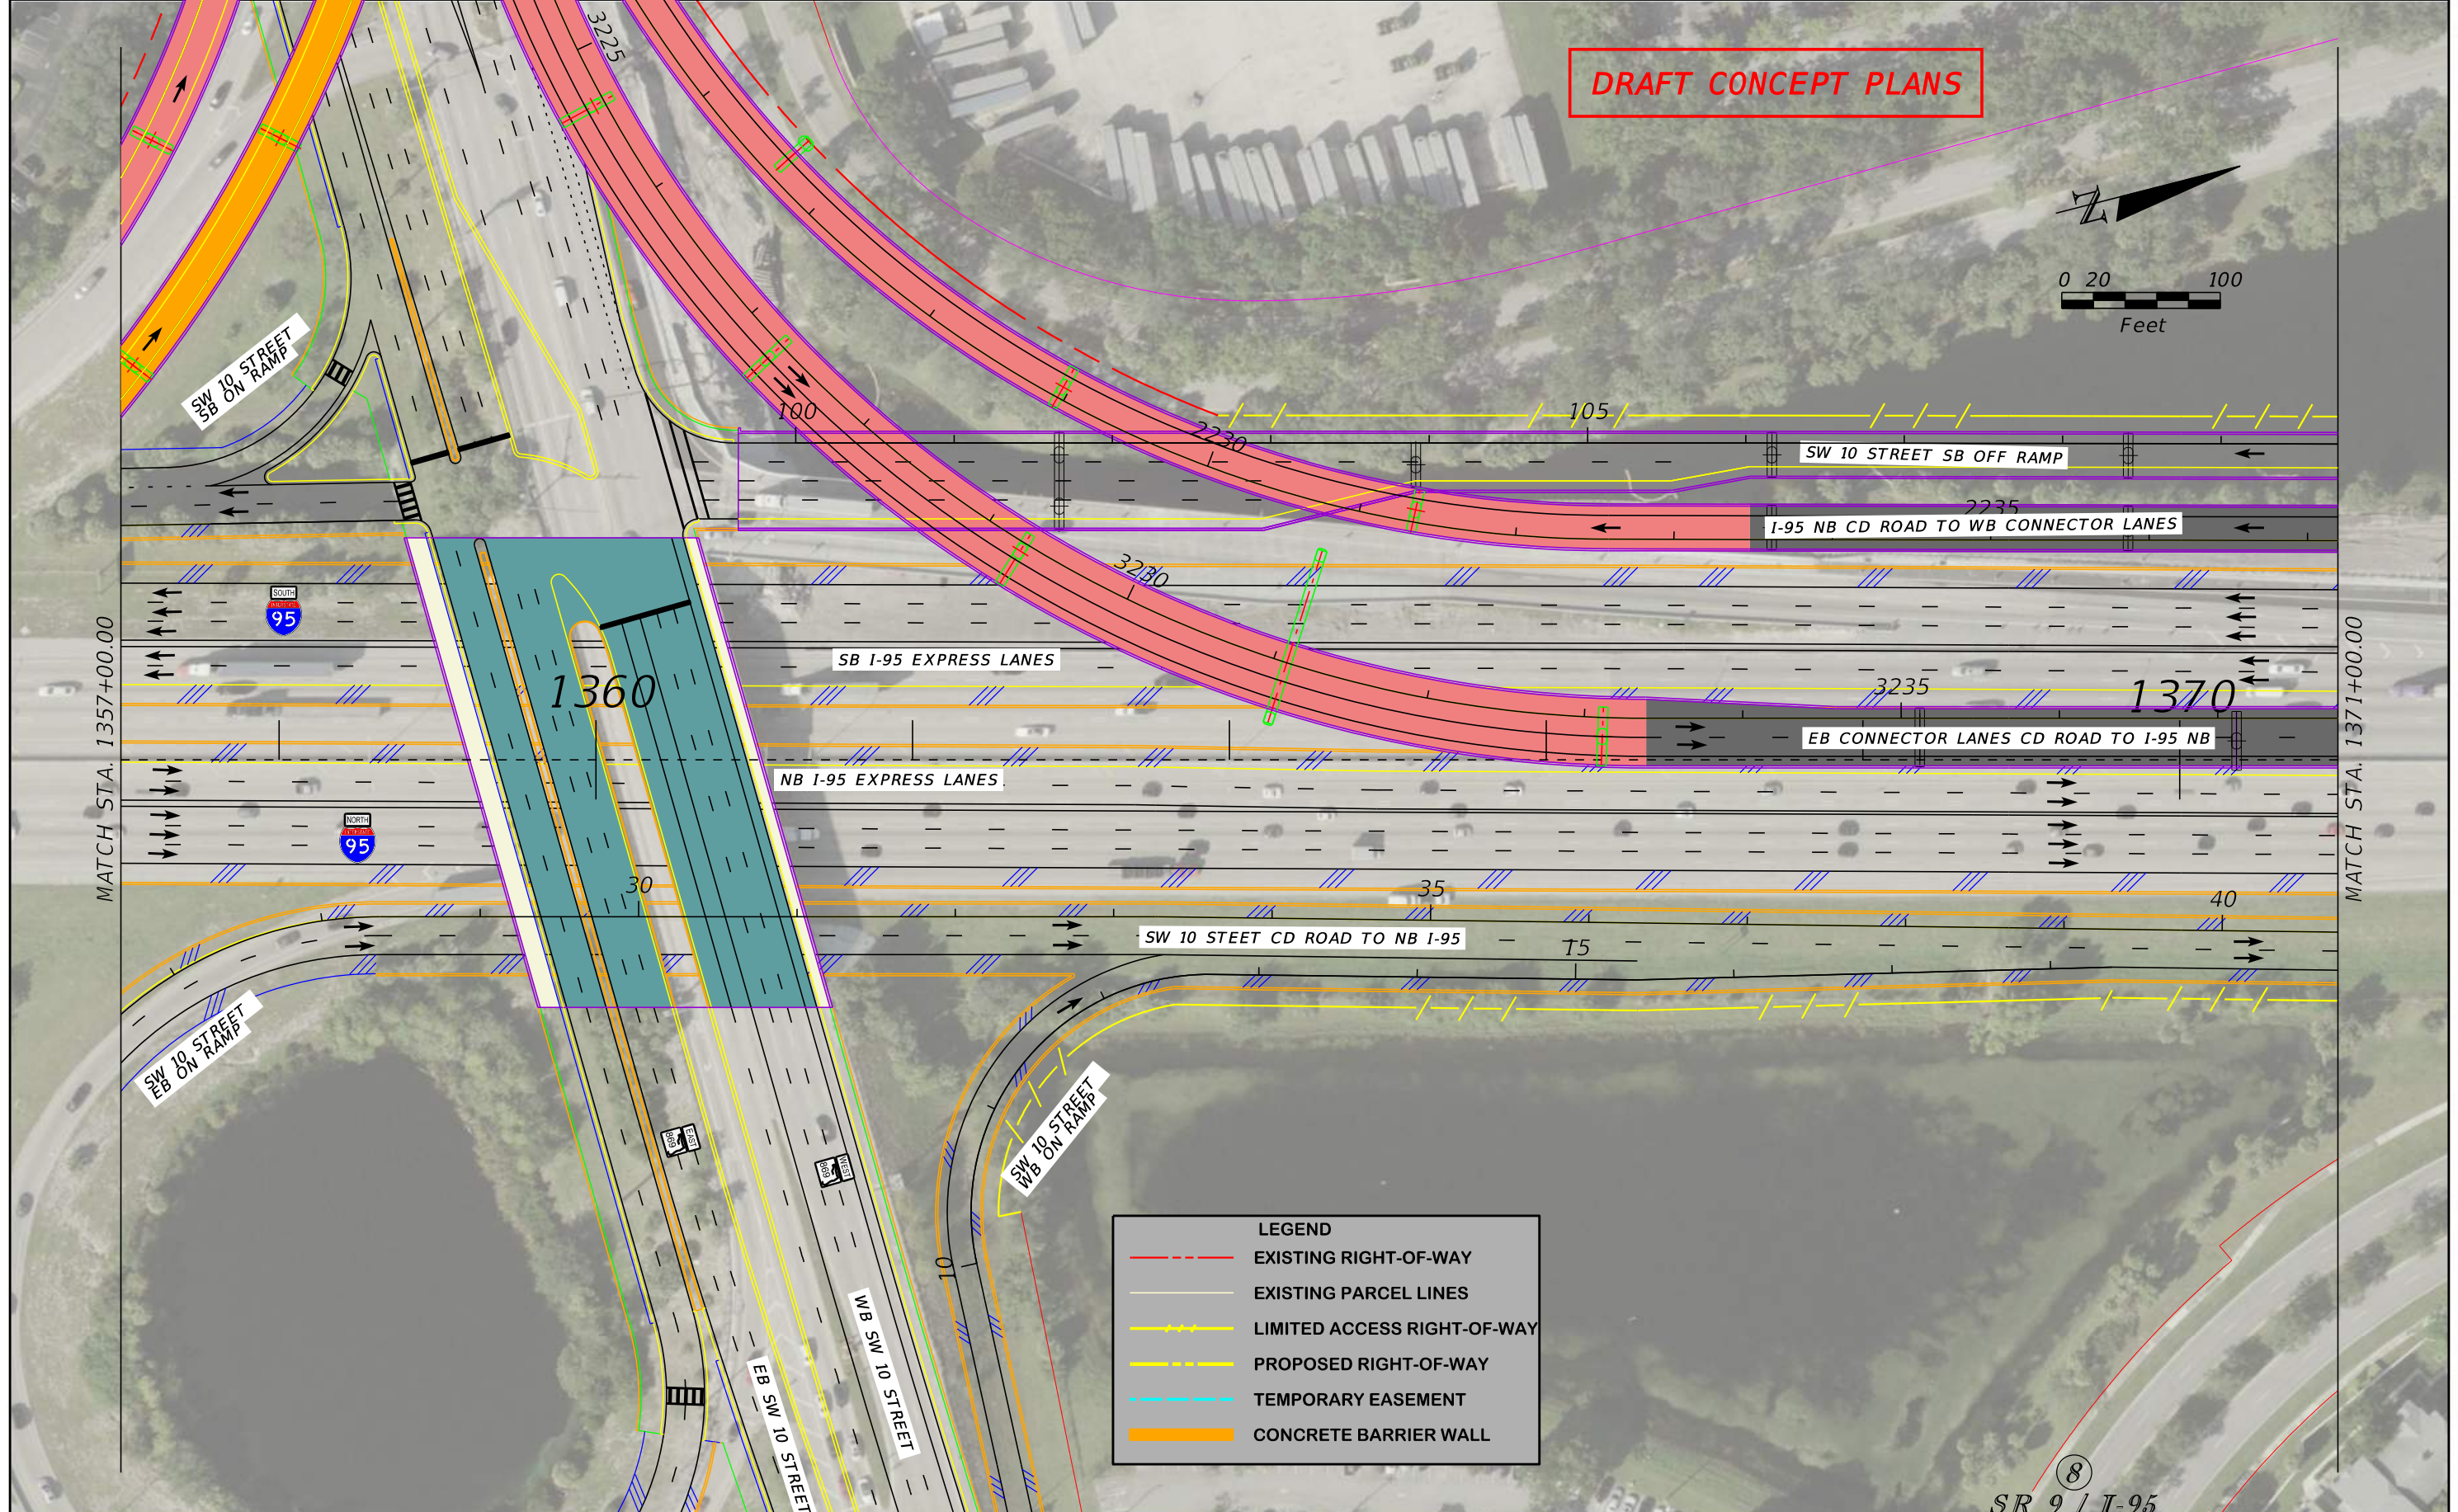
DRAFT CONCEPT PLANS

0 20 100
Feet

3225

SW 10 STREET SB ON RAMP

100

105

2230

SW 10 STREET SB OFF RAMP

2235

I-95 NB CD ROAD TO WB CONNECTOR LANES

3230

SOUTH
95

SB I-95 EXPRESS LANES

1360

3235

1370

EB CONNECTOR LANES CD ROAD TO I-95 NB

MATCH STA. 1357+00.00

MATCH STA. 1371+00.00

NB I-95 EXPRESS LANES

NORTH
95

30

35

40

SW 10 STEET CD ROAD TO NB I-95

T5

SW 10 STREET EB ON RAMP

SW 10 STREET WB ON RAMP

EAST 869

WEST 869

10

WB SW 10 STREET

EB SW 10 STREET

LEGEND
EXISTING RIGHT-OF-WAY
EXISTING PARCEL LINES
LIMITED ACCESS RIGHT-OF-WAY
PROPOSED RIGHT-OF-WAY
TEMPORARY EASEMENT
CONCRETE BARRIER WALL

8
SR 9 / I-95